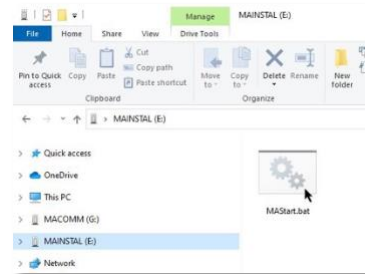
Manage MAINSTAL (E:)
File Home Share View Drive Tools
Pin to Quick access Copy Paste Cut Copy path Paste shortcut
Clipboard
Move to Copy to Delete Rename
Organize
New folder
← → ↑ MAINSTAL (E:)
Quick access
OneDrive
This PC
MACOMM (G:)
MAINSTAL (E:)
Network
MAStart.bat